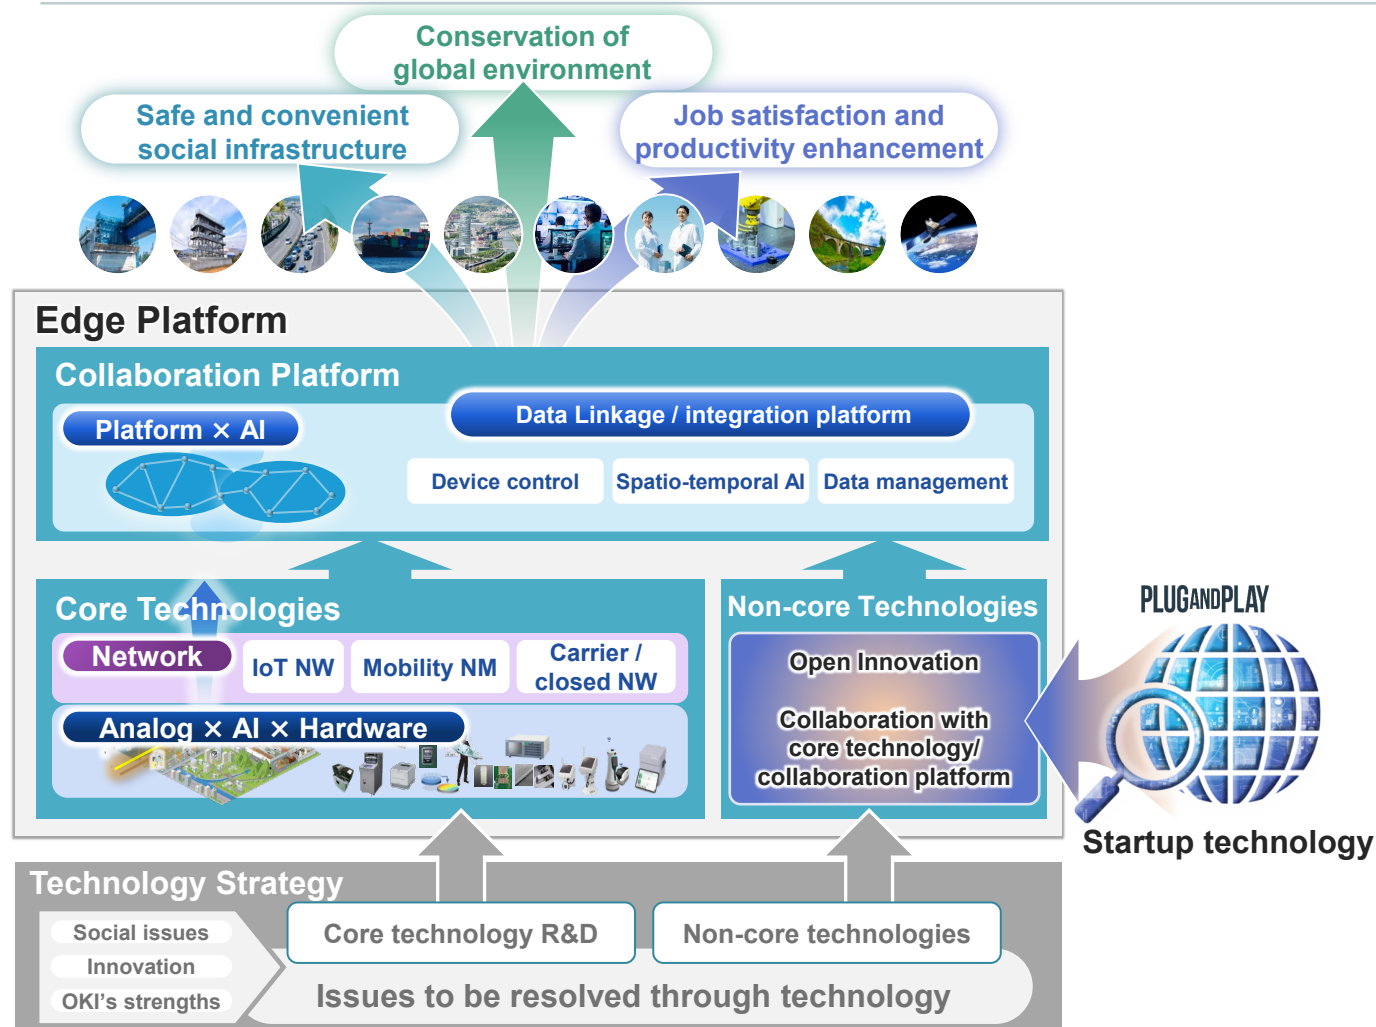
Conservation of global environment

Safe and convenient social infrastructure

Job satisfaction and productivity enhancement

Edge Platform

Collaboration Platform

Platform × AI

Data Linkage / integration platform

Device control

Spatio-temporal AI

Data management

Core Technologies

Network

IoT NW

Mobility NM

Carrier / closed NW

Analog × AI × Hardware

Non-core Technologies

Open Innovation

Collaboration with core technology/ collaboration platform

PLUGANDPLAY

Startup technology

Technology Strategy

Social issues

Innovation

OKI's strengths

Core technology R&D

Non-core technologies

Issues to be resolved through technology